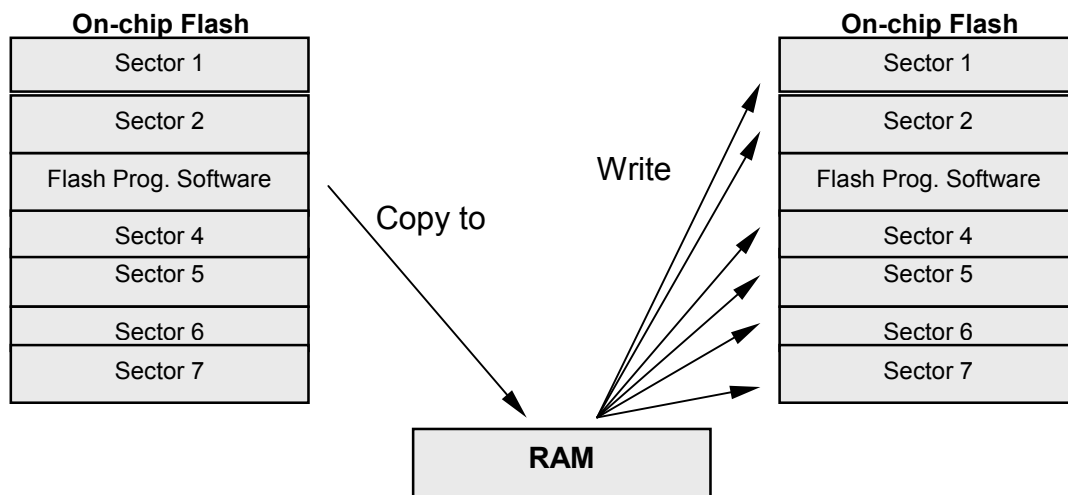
On-chip Flash

Sector 1

Sector 2

Flash Prog. Software

Sector 4

Sector 5

Sector 6

Sector 7

Copy to

Write

On-chip Flash

Sector 1

Sector 2

Flash Prog. Software

Sector 4

Sector 5

Sector 6

Sector 7

RAM